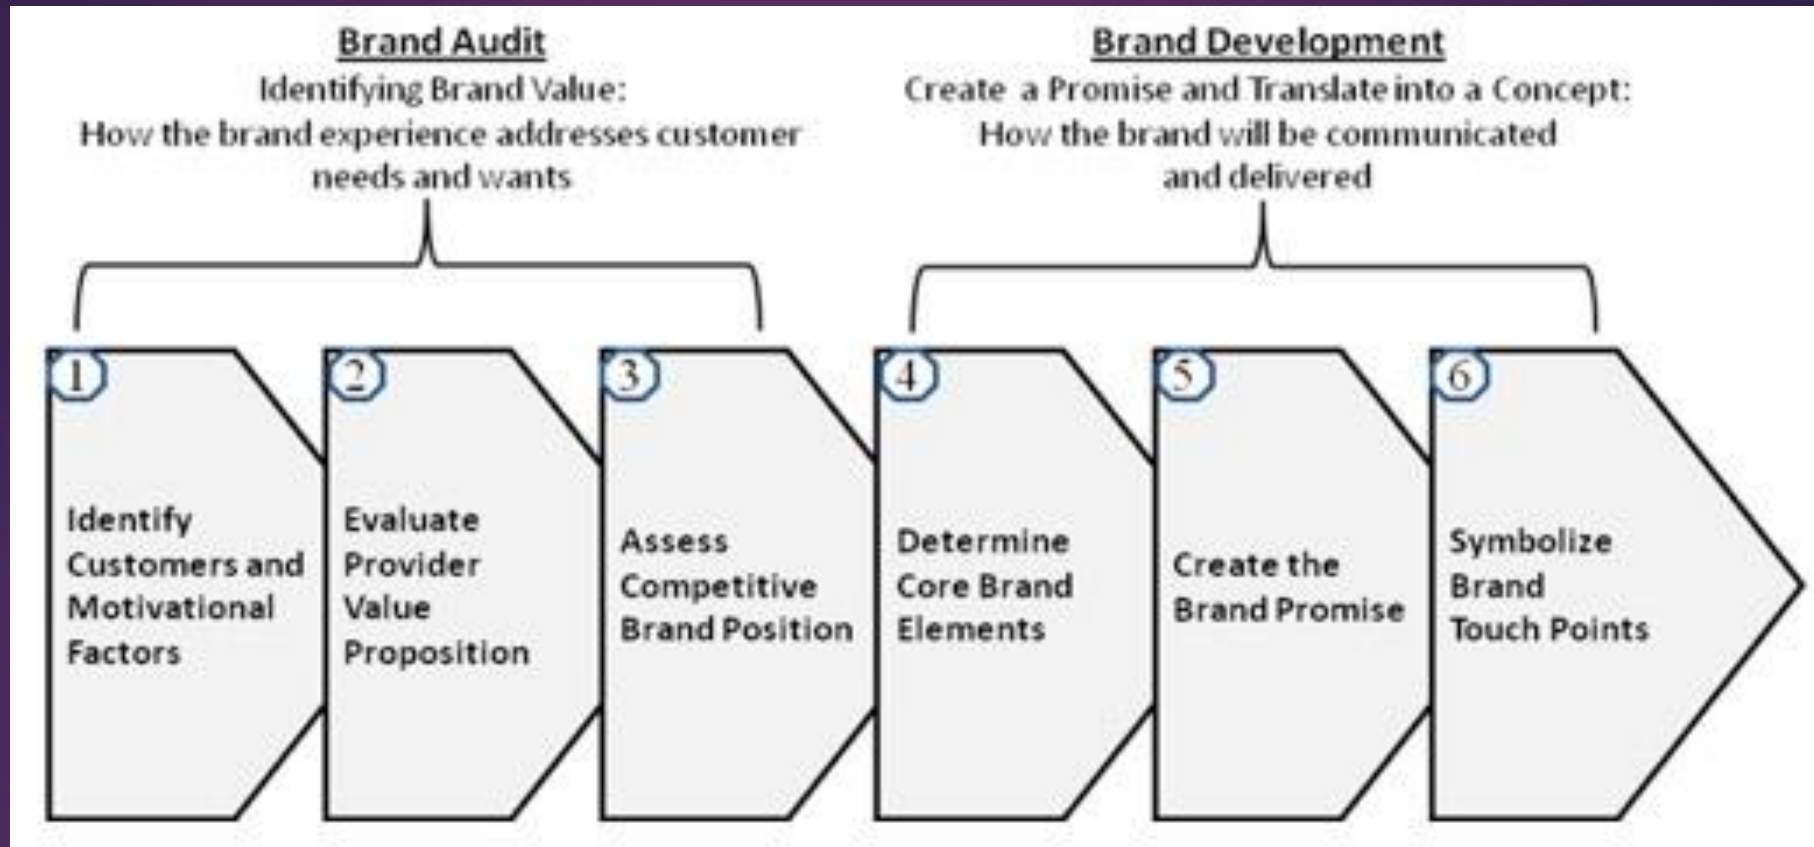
Brand Audit
Identifying Brand Value:
How the brand experience addresses customer needs and wants

Brand Development
Create a Promise and Translate into a Concept:
How the brand will be communicated and delivered

1
Identify Customers and Motivational Factors

2
Evaluate Provider Value Proposition

3
Assess Competitive Brand Position

4
Determine Core Brand Elements

5
Create the Brand Promise

6
Symbolize Brand Touch Points